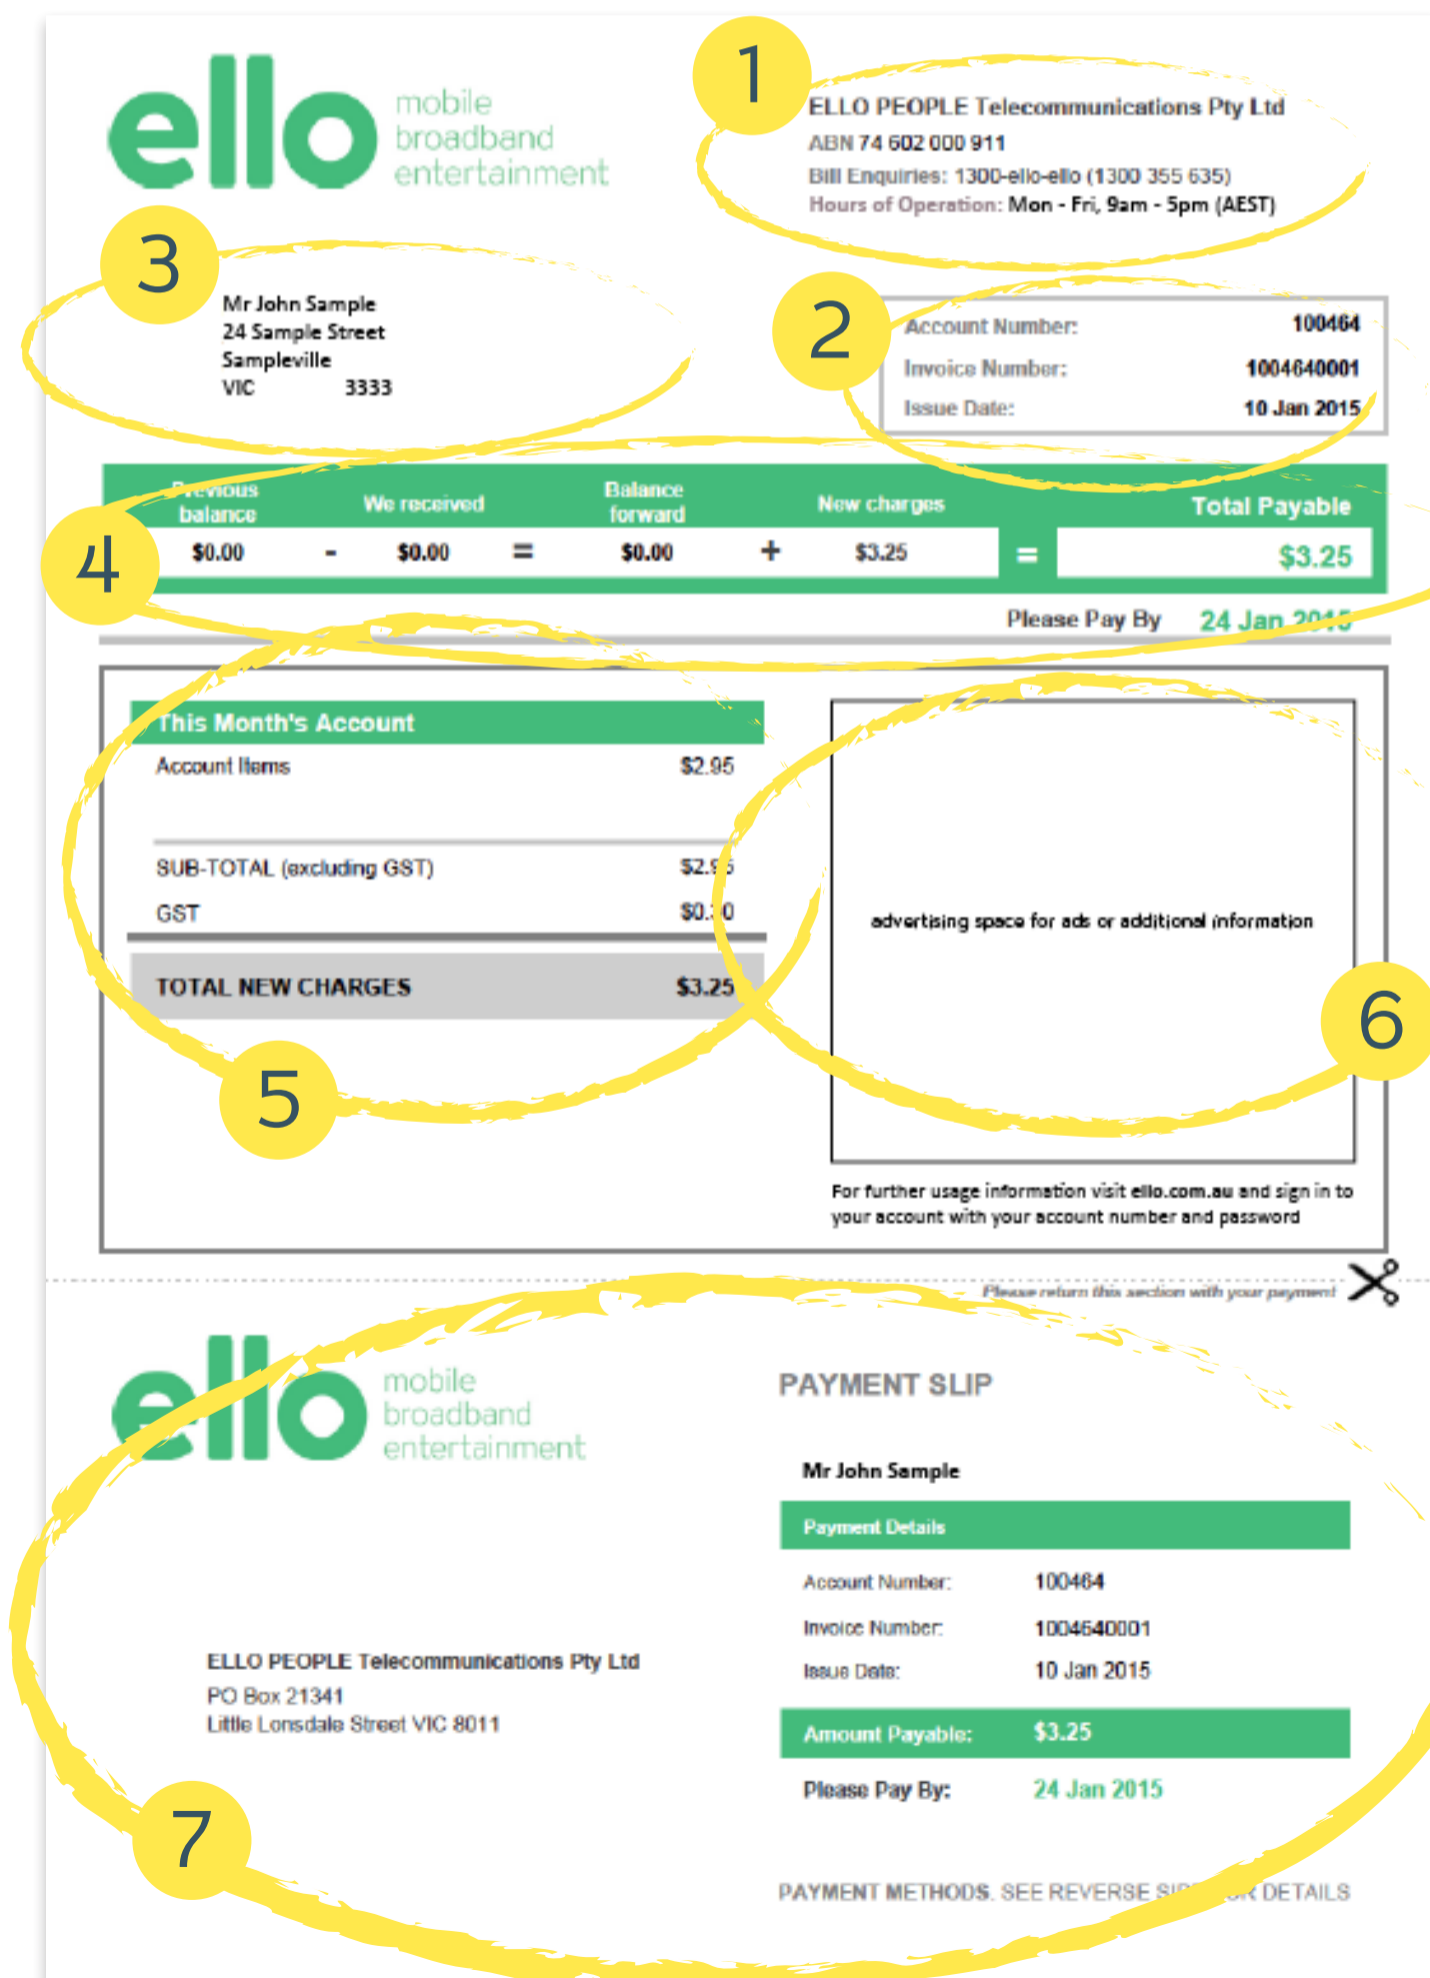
ello mobile broadband entertainment

1

ELLO PEOPLE Telecommunications Pty Ltd
ABN 74 602 000 911
Bill Enquiries: 1300-ello-ello (1300 355 635)
Hours of Operation: Mon - Fri, 9am - 5pm (AEST)

3

Mr John Sample
24 Sample Street
Sampleville
VIC 3333

2

| Account Number: | 100464 |
|---|---|
| Invoice Number: | 1004640001 |
| Issue Date: | 10 Jan 2015 |

4

| Previous balance | | We received | | Balance forward | | New charges | | Total Payable |
|---|---|---|---|---|---|---|---|---|
| $0.00 | - | $0.00 | = | $0.00 | + | $3.25 | = | $3.25 |

Please Pay By 24 Jan 2015

| This Month's Account | |
|---|---|
| Account Items | $2.95 |
| SUB-TOTAL (excluding GST) | $2.95 |
| GST | $0.30 |
| TOTAL NEW CHARGES | $3.25 |

5

advertising space for ads or additional information

6

For further usage information visit ello.com.au and sign in to your account with your account number and password

Please return this section with your payment

ello mobile broadband entertainment

PAYMENT SLIP

Mr John Sample

Payment Details

| Account Number: | 100464 |
|---|---|
| Invoice Number: | 1004640001 |
| Issue Date: | 10 Jan 2015 |
| Amount Payable: | $3.25 |
| Please Pay By: | 24 Jan 2015 |

ELLO PEOPLE Telecommunications Pty Ltd
PO Box 21341
Little Lonsdale Street VIC 8011

7

PAYMENT METHODS. SEE REVERSE SI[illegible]R DETAILS